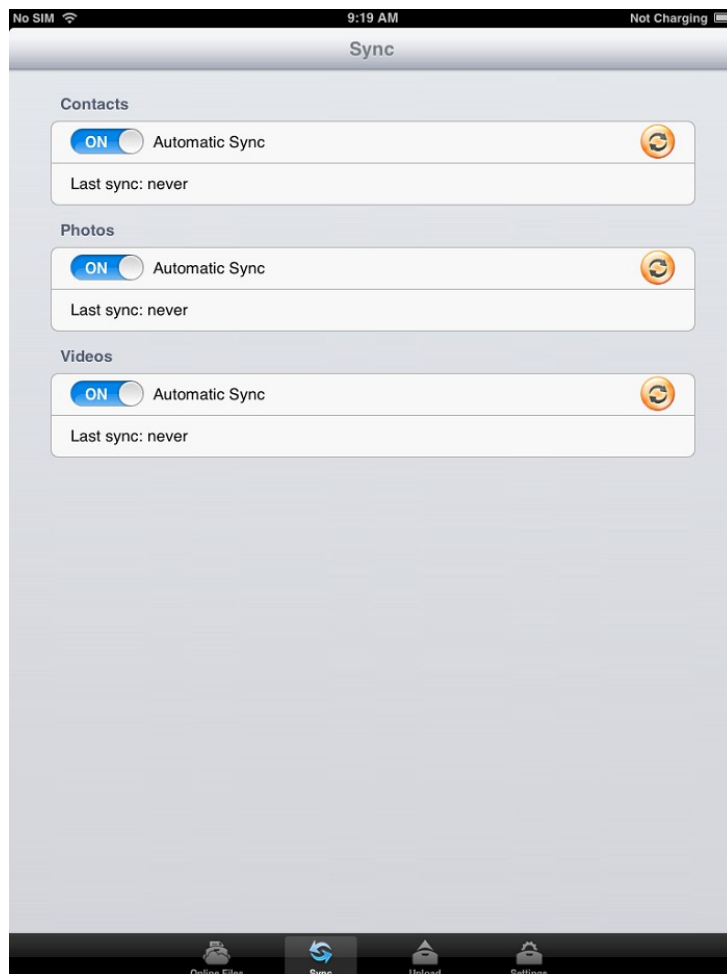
No SIM 9:19 AM Not Charging

Sync

Contacts

ON Automatic Sync

Last sync: never

Photos

ON Automatic Sync

Last sync: never

Videos

ON Automatic Sync

Last sync: never

Online Files Sync Upload Settings